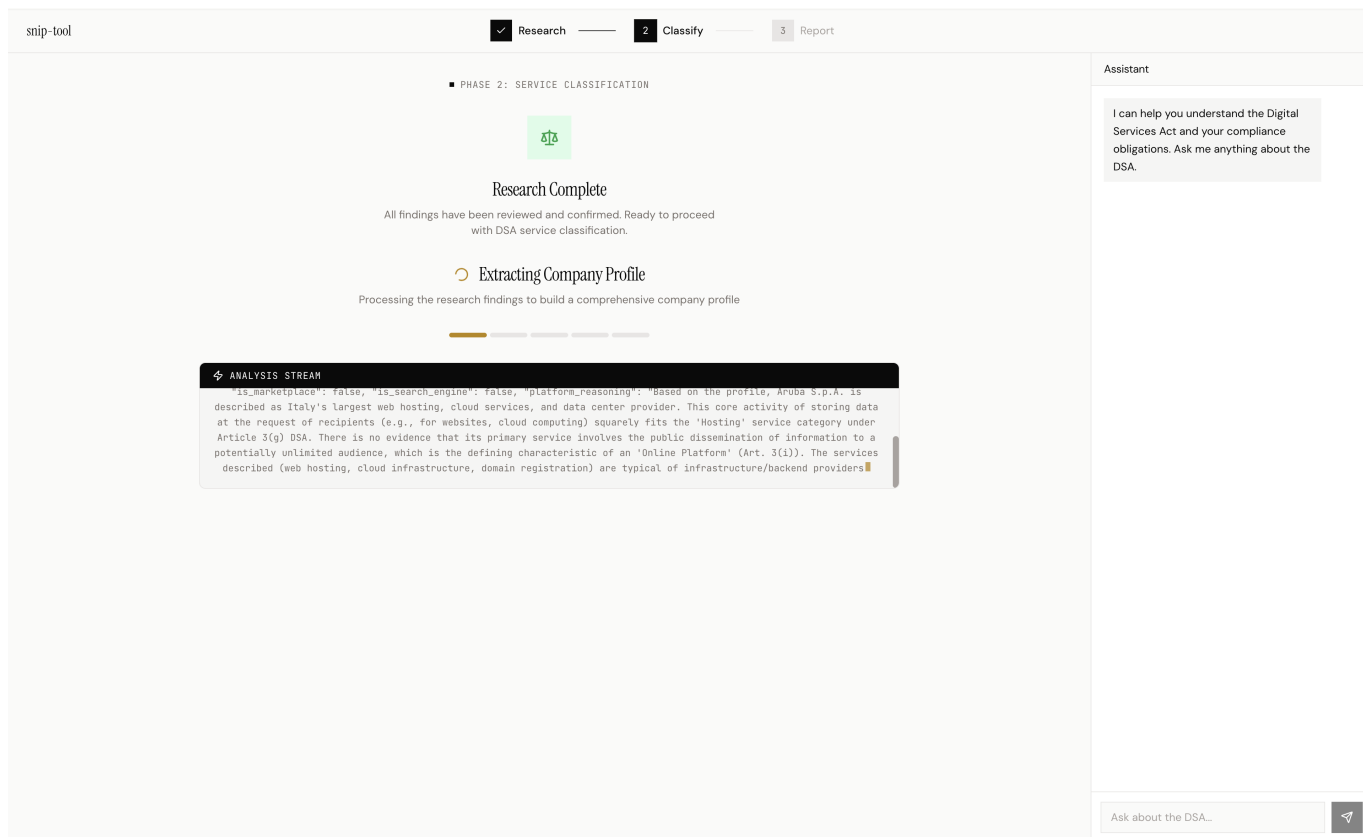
snip-tool

Research 2 Classify 3 Report

PHASE 2: SERVICE CLASSIFICATION

Research Complete

All findings have been reviewed and confirmed. Ready to proceed with DSA service classification.

Extracting Company Profile

Processing the research findings to build a comprehensive company profile

ANALYSIS STREAM

"is_marketplace": false, "is_search_engine": false, "platform_reasoning": "Based on the profile, Aruba S.p.A. is described as Italy's largest web hosting, cloud services, and data center provider. This core activity of storing data at the request of recipients (e.g., for websites, cloud computing) squarely fits the 'Hosting' service category under Article 3(g) DSA. There is no evidence that its primary service involves the public dissemination of information to a potentially unlimited audience, which is the defining characteristic of an 'Online Platform' (Art. 3(i)). The services described (web hosting, cloud infrastructure, domain registration) are typical of infrastructure/backend providers

Assistant

I can help you understand the Digital Services Act and your compliance obligations. Ask me anything about the DSA.

Ask about the DSA...